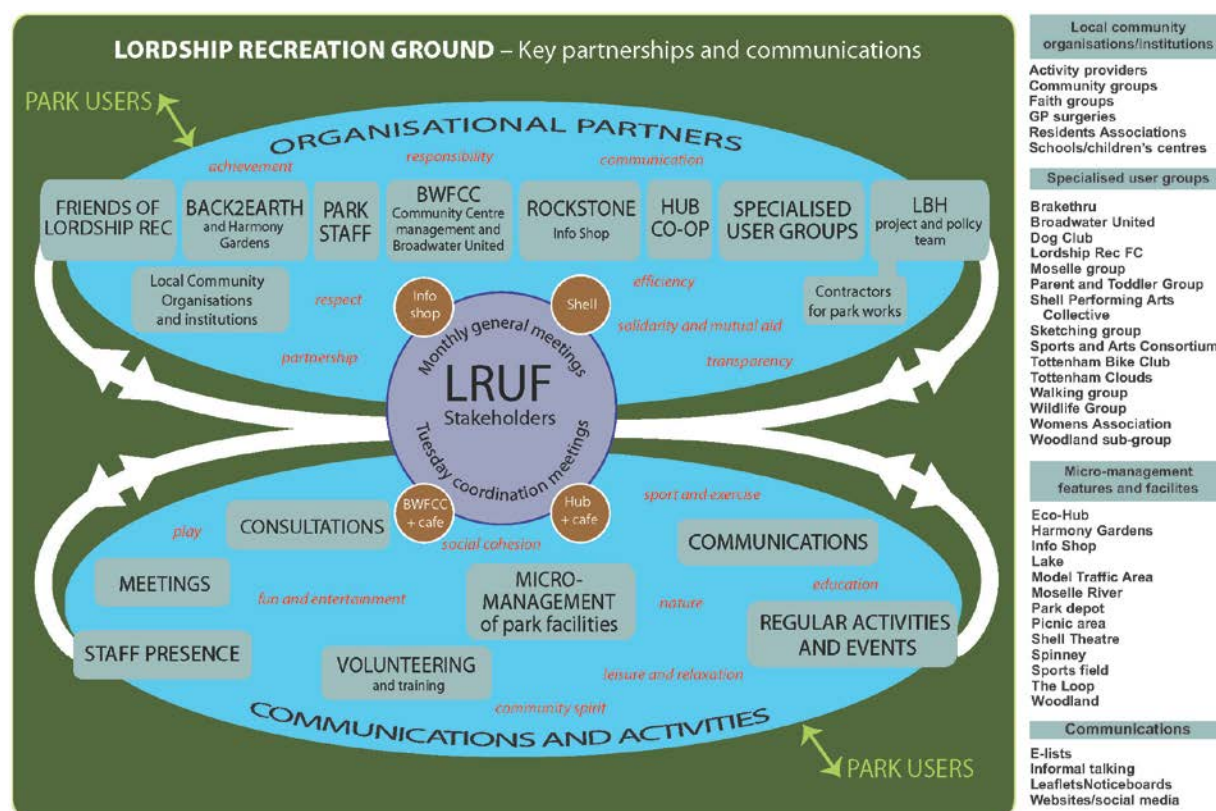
LORDSHIP RECREATION GROUND – Key partnerships and communications

PARK USERS

ORGANISATIONAL PARTNERS

achievement
responsibility
communication

FRIENDS OF LORDSHIP REC

BACK2EARTH and Harmony Gardens

PARK STAFF

BWFCC Community Centre management and Broadwater United

ROCKSTONE Info Shop

HUB CO-OP

SPECIALISED USER GROUPS

LBH project and policy team

Local Community Organisations and institutions

respect

Info shop

Shell

efficiency

Contractors for park works

solidarity and mutual aid

partnership

transparency

Monthly general meetings

LRUF

Stakeholders

Tuesday coordination meetings

BWFCC + cafe

Hub + cafe

sport and exercise

play

CONSULTATIONS

social cohesion

COMMUNICATIONS

education

MEETINGS

fun and entertainment

MICRO-MANAGEMENT of park facilities

nature

REGULAR ACTIVITIES AND EVENTS

STAFF PRESENCE

VOLUNTEERING and training

leisure and relaxation

community spirit

COMMUNICATIONS AND ACTIVITIES

PARK USERS

Local community organisations/institutions

Activity providers
Community groups
Faith groups
GP surgeries
Residents Associations
Schools/children's centres

Specialised user groups

Brakethru
Broadwater United
Dog Club
Lordship Rec FC
Moselle group
Parent and Toddler Group
Shell Performing Arts Collective
Sketching group
Sports and Arts Consortium
Tottenham Bike Club
Tottenham Clouds
Walking group
Wildlife Group
Womens Association
Woodland sub-group

Micro-management features and facilites

Eco-Hub
Harmony Gardens
Info Shop
Lake
Model Traffic Area
Moselle River
Park depot
Picnic area
Shell Theatre
Spinney
Sports field
The Loop
Woodland

Communications

E-lists
Informal talking
LeafletsNoticeboards
Websites/social media